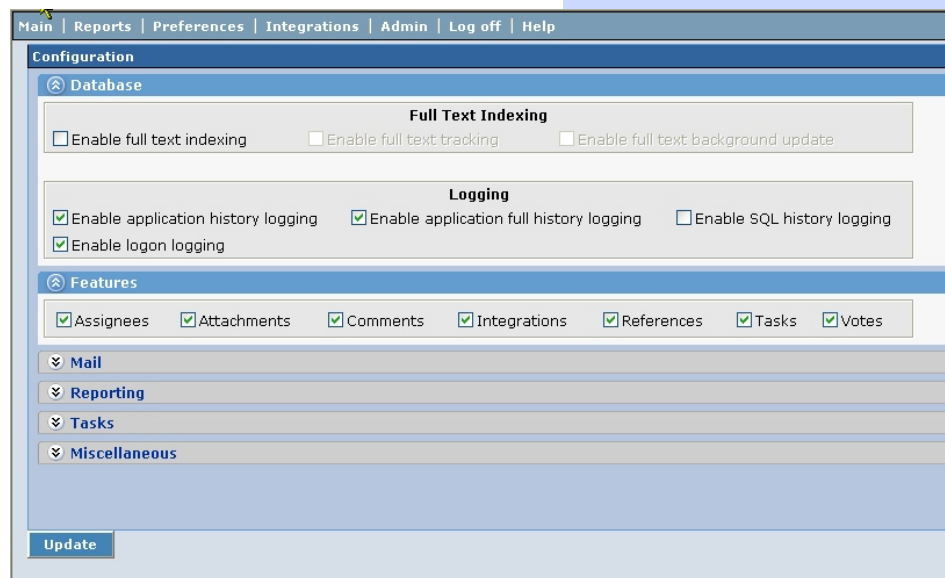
Main | Reports | Preferences | Integrations | Admin | Log off | Help

Configuration

Database

Full Text Indexing

Enable full text indexing
Enable full text tracking
Enable full text background update

Logging

Enable application history logging
Enable application full history logging
Enable SQL history logging
Enable logon logging

Features

Assignees
Attachments
Comments
Integrations
References
Tasks
Votes

Mail

Reporting

Tasks

Miscellaneous

Update